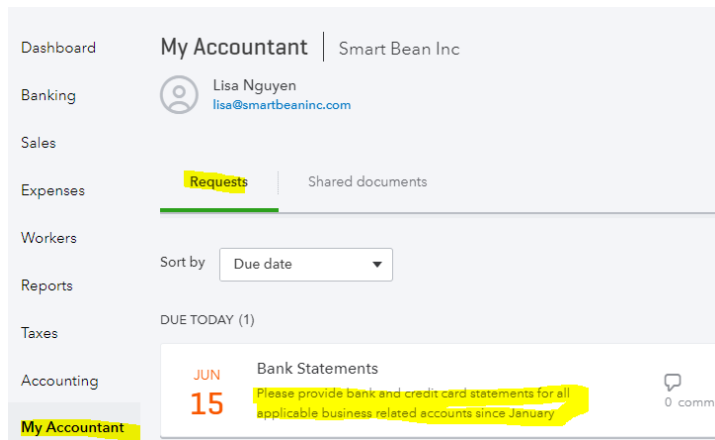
Dashboard
Banking
Sales
Expenses
Workers
Reports
Taxes
Accounting
My Accountant

My Accountant | Smart Bean Inc

Lisa Nguyen
lisa@smartbeaninc.com

Requests
Shared documents

Sort by
Due date

DUE TODAY (1)

JUN
15

Bank Statements
Please provide bank and credit card statements for all applicable business related accounts since January

0 comm